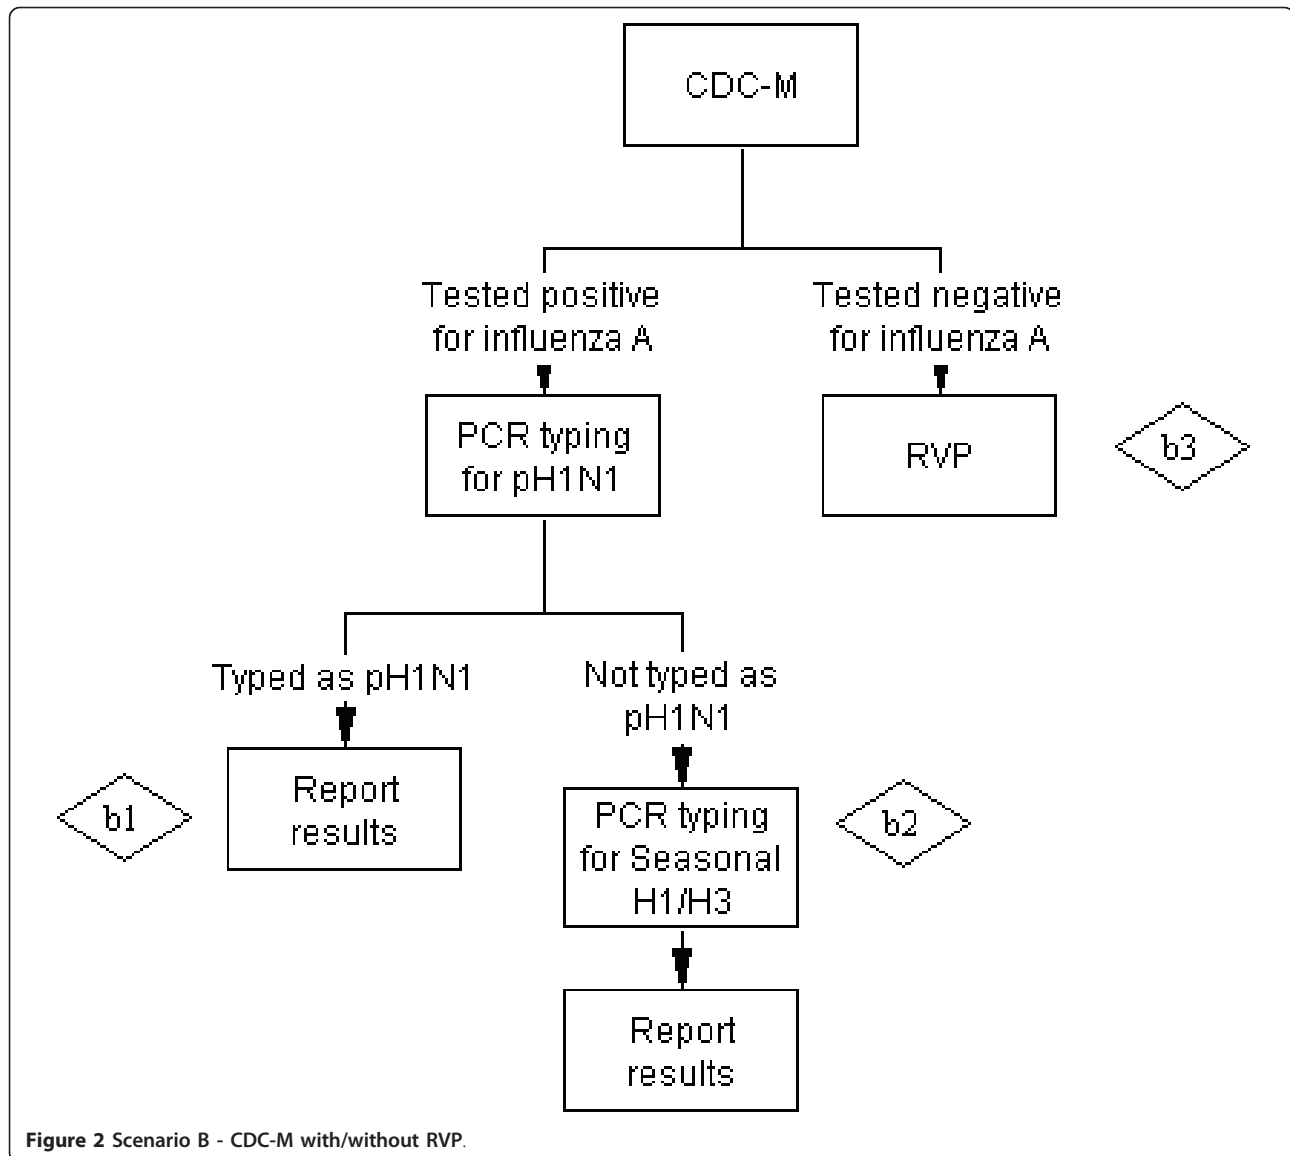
CDC-M

Tested positive for influenza A

Tested negative for influenza A

PCR typing for pH1N1

RVP

b3

Typed as pH1N1

Not typed as pH1N1

b1

Report results

PCR typing for Seasonal H1/H3

b2

Report results

Figure 2 Scenario B - CDC-M with/without RVP.